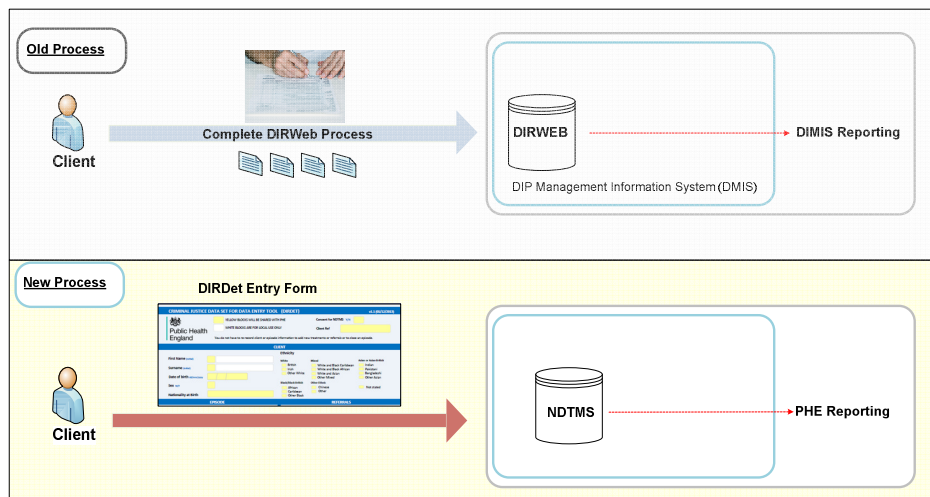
Old Process

Client

Complete DIRWeb Process

DIRWEB

DIMIS Reporting

DIP Management Information System (DMIS)

New Process

DIRDet Entry Form

CRIMINAL JUSTICE DATA SET FOR DATA ENTRY TOOL (DIRDET)

Public Health England

CLIENT

First Name

Surname

Date of birth

Sex

Nationality at Birth

Ethnicity

EPISODE

REFERRALS

Client

NDTMS

PHE Reporting